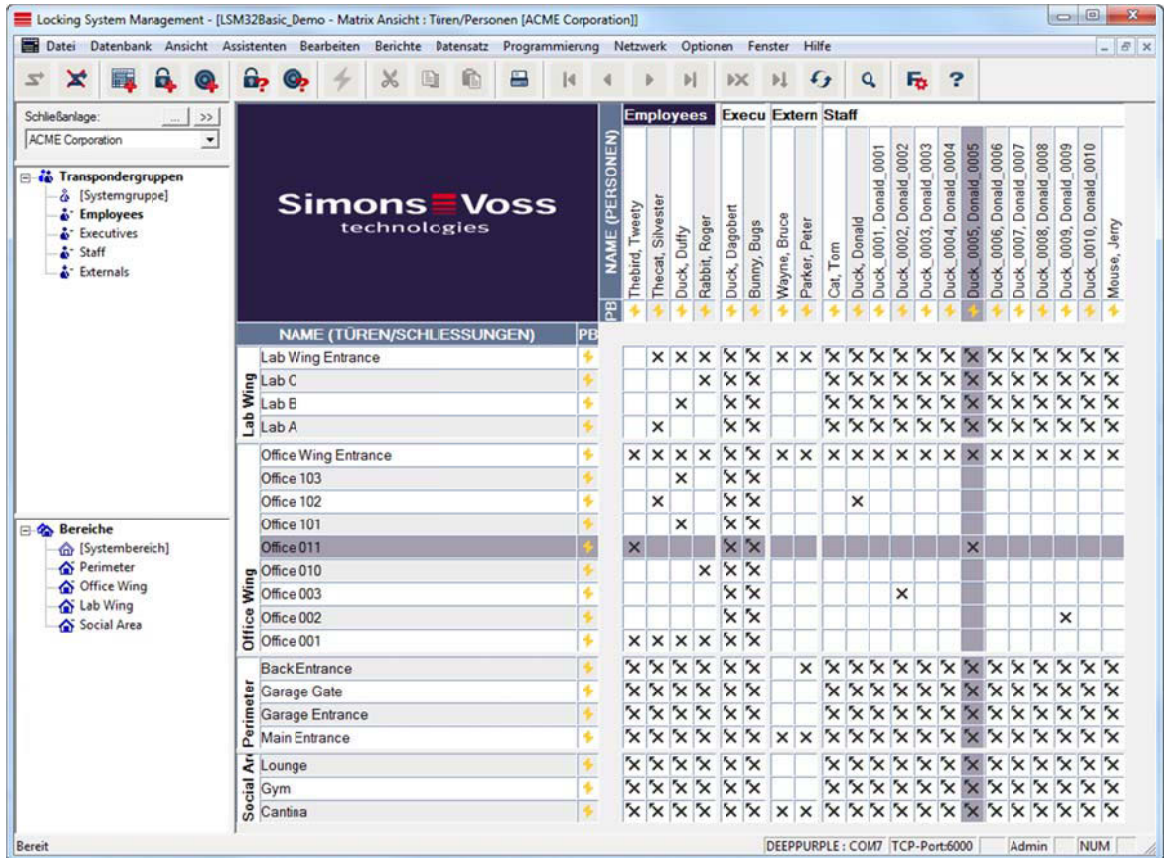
Locking System Management - [LSM32Basic_Demo - Matrix Ansicht : Türen/Personen [ACME Corporation]]

Datei Datenbank Ansicht Assistenten Bearbeiten Berichte Datensatz Programmierung Netzwerk Optionen Fenster Hilfe

Schließanlage:
ACME Corporation

Transpondergruppen
[Systemgruppe]
Employees
Executives
Staff
Externals

Bereiche
[Systembereich]
Perimeter
Office Wing
Lab Wing
Social Area

SimonsVoss technologies

NAME (PERSONEN)
PB

Employees | Execu | Extern | Staff

Thebird, Tweety
Thecat, Silvester
Duck, Duffy
Rabbit, Roger
Duck, Dagobert
Bunny, Bugs
Wayne, Bruce
Parker, Peter
Cat, Tom
Duck, Donald
Duck_0001, Donald_0001
Duck_0002, Donald_0002
Duck_0003, Donald_0003
Duck_0004, Donald_0004
Duck_0005, Donald_0005
Duck_0006, Donald_0006
Duck_0007, Donald_0007
Duck_0008, Donald_0008
Duck_0009, Donald_0009
Duck_0010, Donald_0010
Mouse, Jerry

NAME (TÜREN/SCHLIESSUNGEN) PB

Lab Wing
Lab Wing Entrance
Lab C
Lab B
Lab A

Office Wing
Office Wing Entrance
Office 103
Office 102
Office 101
Office 011
Office 010
Office 003
Office 002
Office 001

Perimeter
BackEntrance
Garage Gate
Garage Entrance
Main Entrance

Social Ar
Lounge
Gym
Cantina

Bereit
DEEPPURPLE : COM7 TCP-Port:6000 Admin NUM